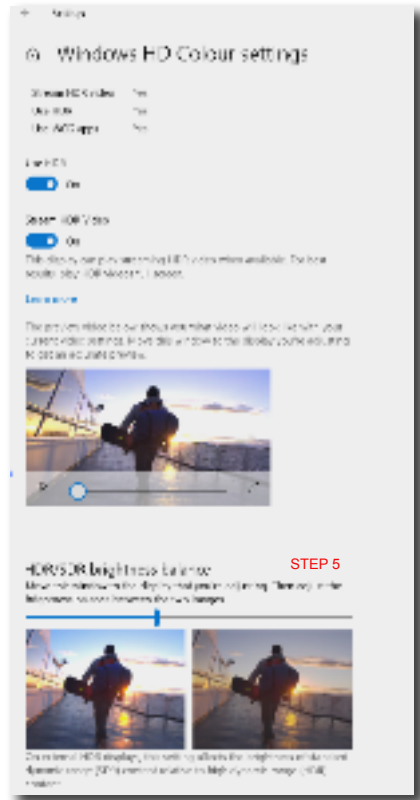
← Settings

Windows HD Colour settings

Stream HDR video Yes
Use HDR Yes
Use WCG apps Yes

Use HDR
On

Stream HDR Video
On

This display can play streaming HDR video when available. For best results, play HDR video in full screen.

Learn more

The preview video below shows what HDR video will look like with your current video settings. Move this window to the display you're adjusting to get an accurate preview.

HDR/SDR brightness balance

STEP 5

Move this window to the display that you're adjusting. Then drag the slider to balance colour between the two images.

On an external HDR display, this setting affects the brightness of standard dynamic range (SDR) content relative to high dynamic range (HDR) content.